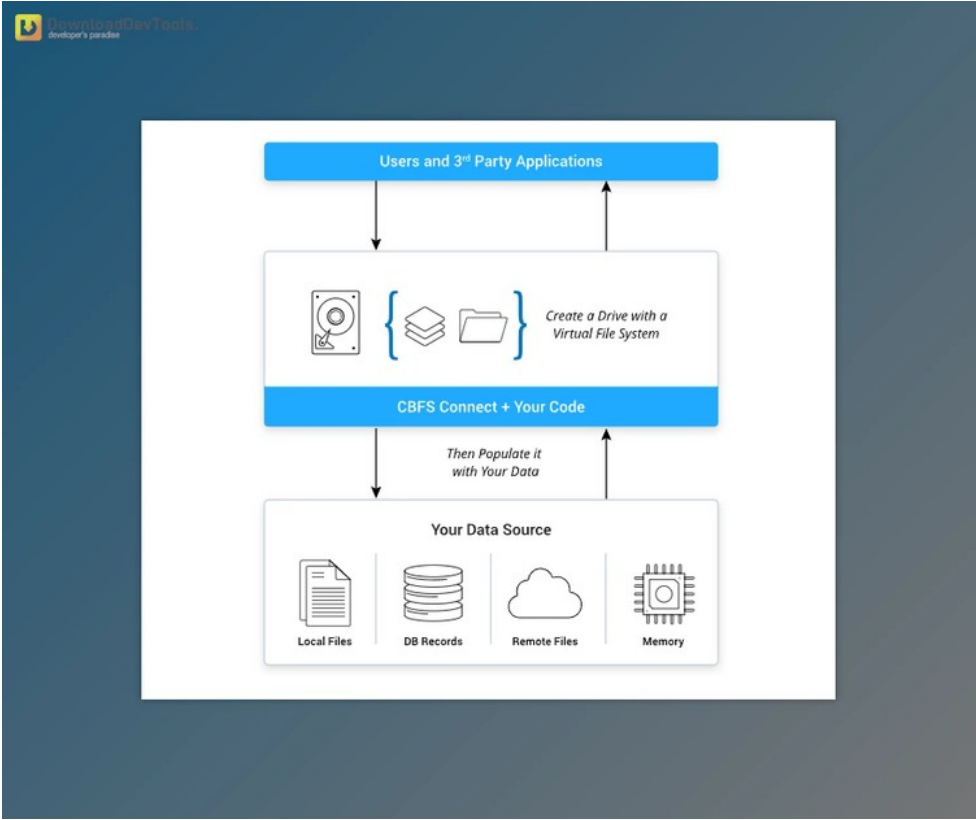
DownloadDevTools
developer's paradise

Users and 3$^{rd}$ Party Applications

Create a Drive with a Virtual File System

CBFS Connect + Your Code

Then Populate it with Your Data

Your Data Source

Local Files

DB Records

Remote Files

Memory